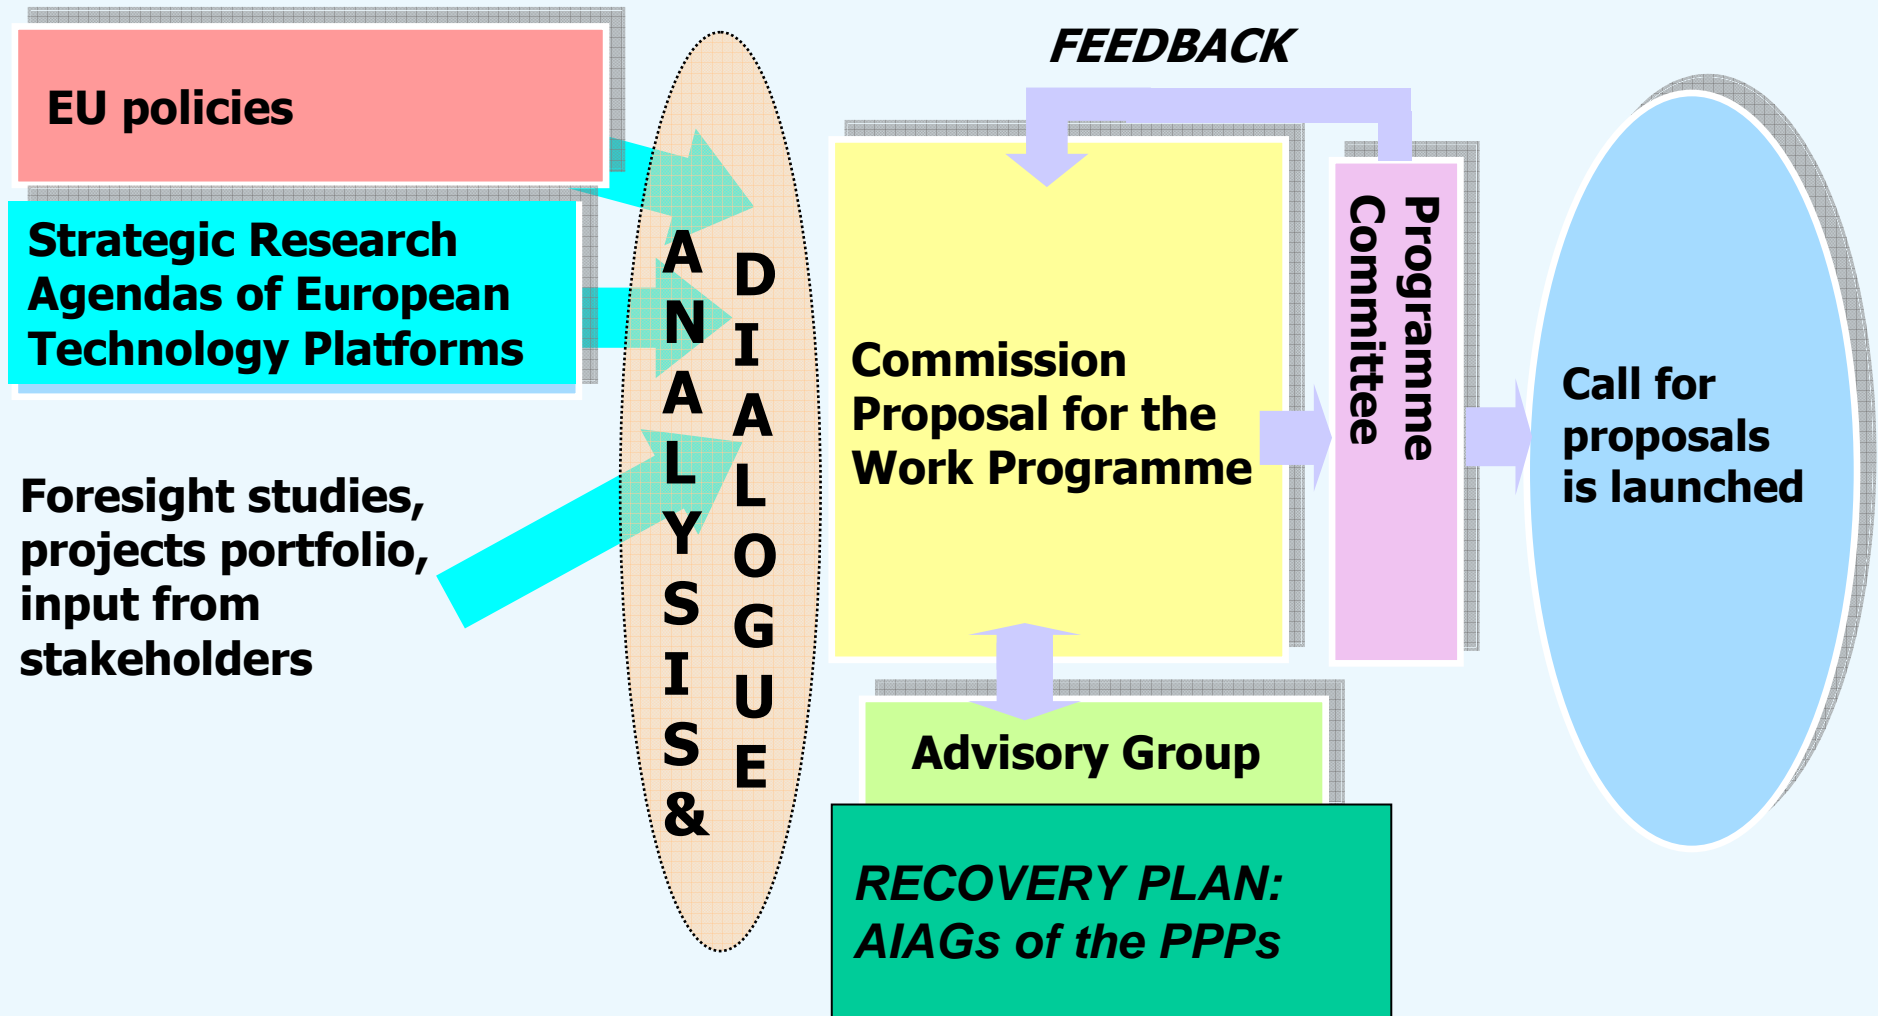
EU policies

Strategic Research Agendas of European Technology Platforms

Foresight studies, projects portfolio, input from stakeholders

ANALYSIS &

DIALOGUE

FEEDBACK

Commission Proposal for the Work Programme

Programme Committee

Call for proposals is launched

Advisory Group

RECOVERY PLAN: AIAGs of the PPPs